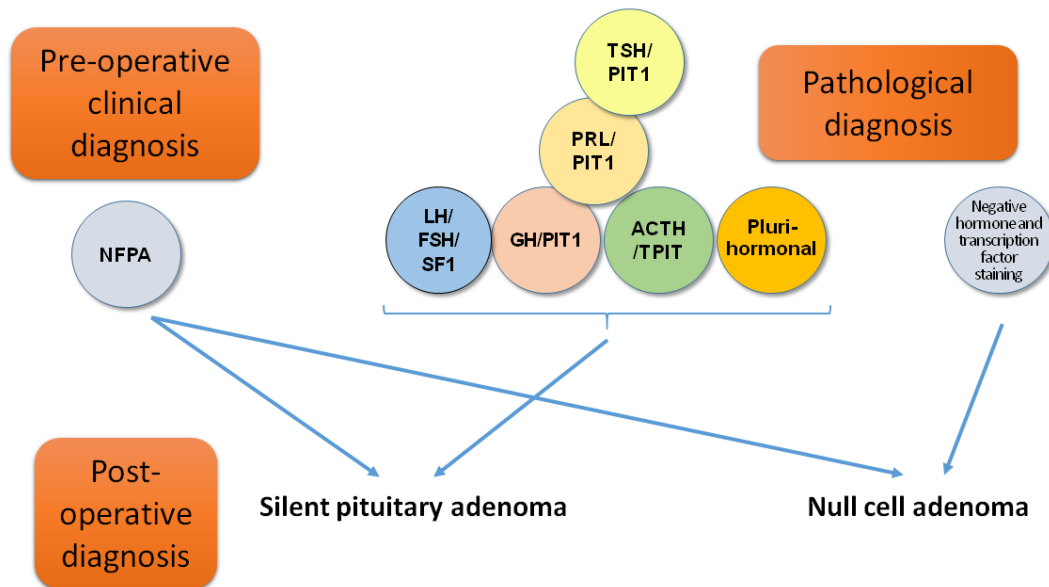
Pre-operative clinical diagnosis

TSH/ PIT1

Pathological diagnosis

PRL/ PIT1

NFPA

LH/ FSH/ SF1

GH/PIT1

ACTH /TPIT

Pluri-hormonal

Negative hormone and transcription factor staining

Post-operative diagnosis

Silent pituitary adenoma

Null cell adenoma